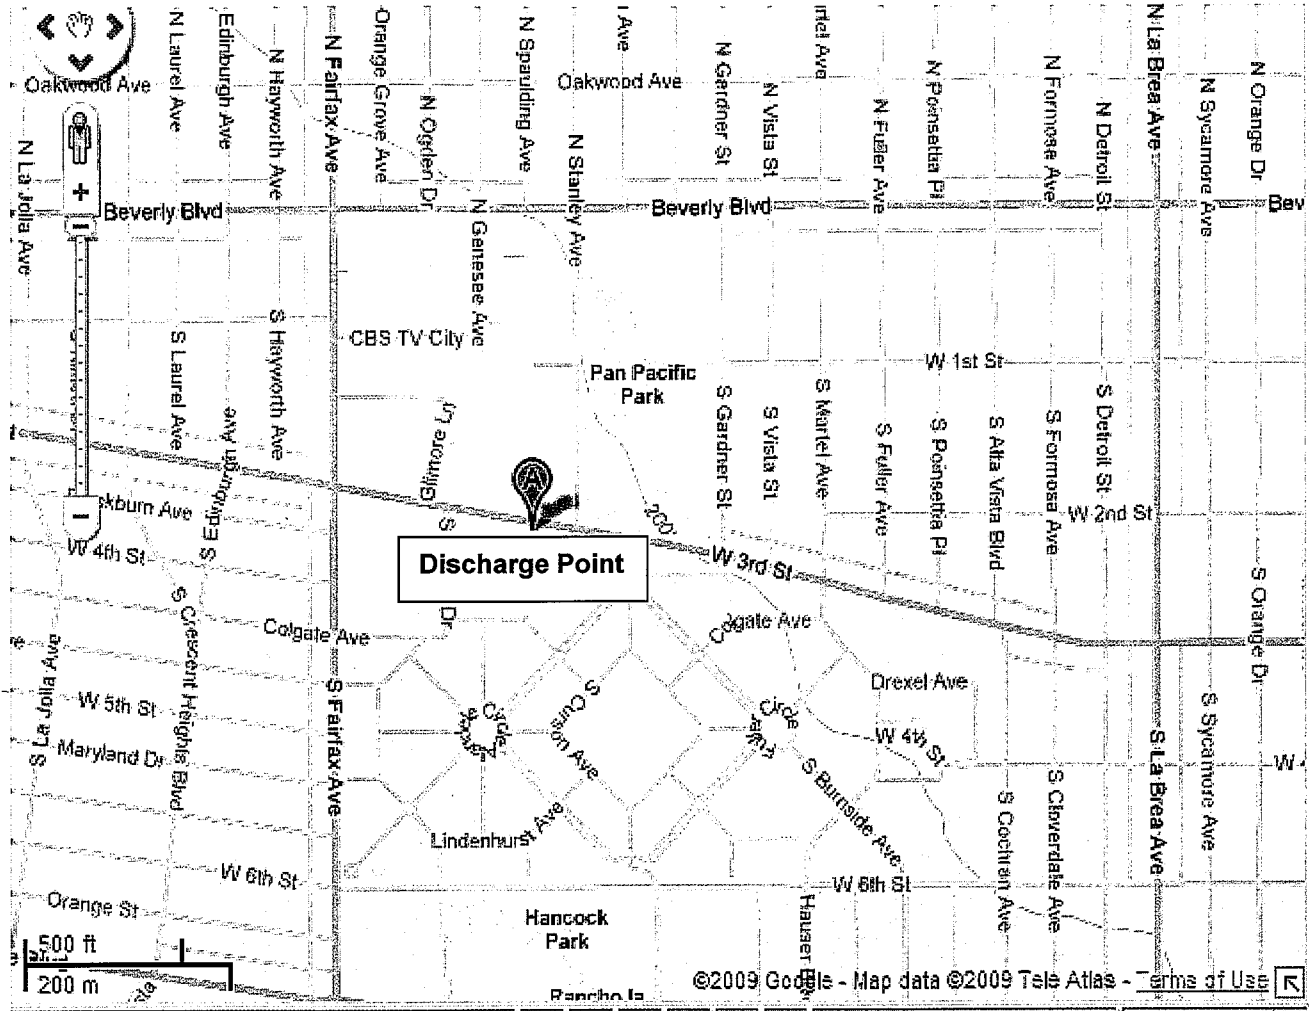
Oakwood Ave
N Laurel Ave
Edinburgh Ave
N Hayworth Ave
N Fairfax Ave
Orange Grove Ave
N Ogden Dr
N Spaulding Ave
Oakwood Ave
N Stanley Ave
N Gardner St
N Vista St
N Fuller Ave
N Poinsettia Pl
N Formosa Ave
N Detroit St
N La Brea Ave
N Sycamore Ave
N Orange Dr
N La Jolla Ave
Beverly Blvd
N Genesee Ave
Beverly Blvd
Bev
S Hayworth Ave
CBS TV City
S Laurel Ave
S Edinburgh Ave
Pan Pacific Park
W 1st St
S Gardner St
S Vista St
S Martel Ave
S Fuller Ave
S Poinsettia Pl
S Alta Vista Blvd
S Formosa Ave
S Detroit St
W 2nd St
Gilmore Ln
S
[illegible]kburn Ave
W 4th St
Discharge Point
W 3rd St
S Orange Dr
S Crescent Heights Blvd
Colgate Ave
Dr
Colgate Ave
S La Jolla Ave
W 5th St
Maryland Dr
S Fairfax Ave
Circle
S Curson Ave
Circle
Drexel Ave
W 4th St
S Burnside Ave
S Sycamore Ave
S La Brea Ave
W
S Cloverdale Ave
S Cochran Ave
Lindenhurst Ave
W 6th St
W 6th St
Orange St
Hancock Park
Hauser
500 ft
200 m
Rancho la
©2009 Google - Map data ©2009 Tele Atlas - Terms of Use